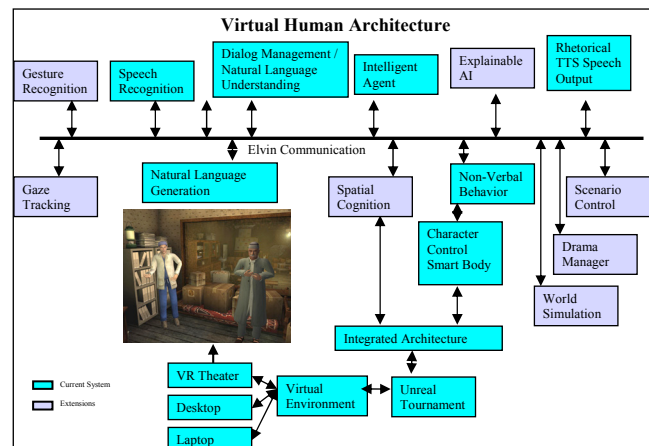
Virtual Human Architecture

Gesture Recognition

Speech Recognition

Dialog Management / Natural Language Understanding

Intelligent Agent

Explainable AI

Rhetorical TTS Speech Output

Elvin Communication

Gaze Tracking

Natural Language Generation

Spatial Cognition

Non-Verbal Behavior

Scenario Control

Character Control Smart Body

Drama Manager

World Simulation

Integrated Architecture

Current System

Extensions

VR Theater

Desktop

Laptop

Virtual Environment

Unreal Tournament